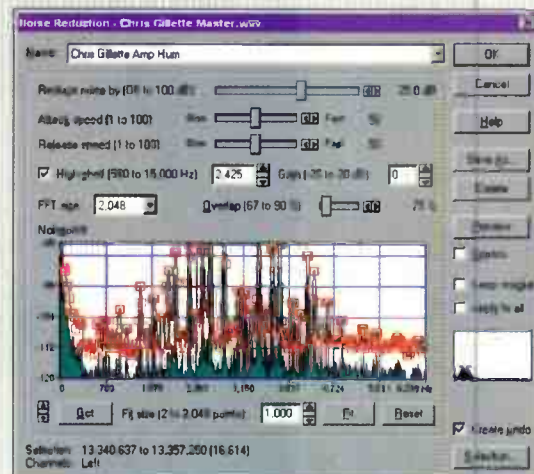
Noise Reduction - Chris Gillette Master.wav

Name: Chris Gillette Amp Hum

OK

Cancel

Help

Reduce noise by (0 to 100 dB) 25.0 dB

Attack speed (1 to 100) Slow Fast 50

Release speed (1 to 100) Slow Fast 50

Highshelf (500 to 15,000 Hz) 2,425 Gain (-20 to 20 dB) 0

FFT size 2,048 Overlap (67 to 90 %) 75 %

Noiseprint

Save As...

Delete

Preview

Bypass

Keep residual

Apply to all

700 1,000 2,150 2,724 5,511 6,289 Hz

Get Fit size (2 to 2,048 points) 1,000 Fit Reset

Create undo

Selection: 13,340,637 to 13,357,250 (16,614)
Channels: Left

Selection...